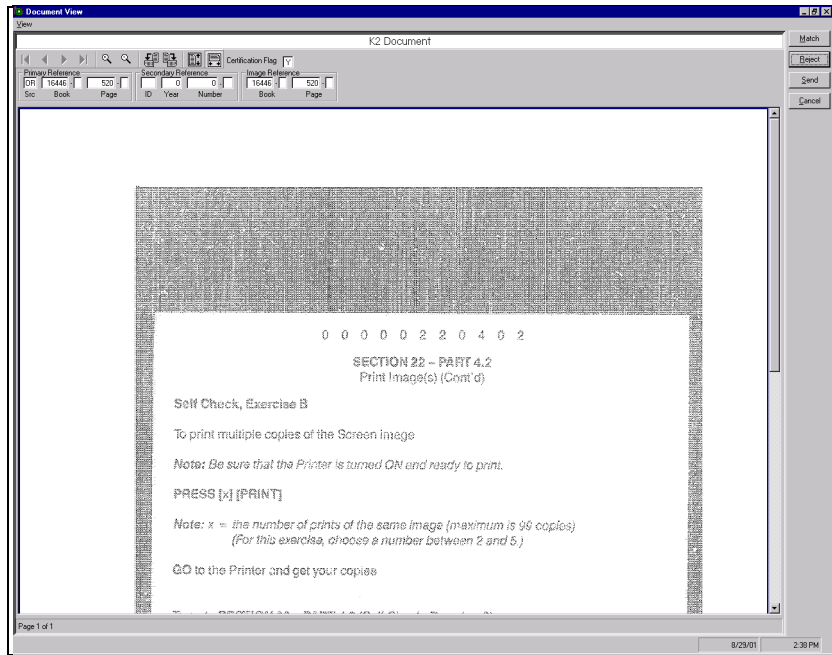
Document View
View

K2 Document

Match
Reject
Send
Cancel

Certification Flag Y

Primary Reference
OR 16446 520
Src Book Page

Secondary Reference
0 0
ID Year Number

Image Reference
16446 520
Book Page

0 0 0 0 0 2 2 0 4 0 2

SECTION 22 – PART 4.2
Print Image(s) (Cont'd)

Self Check, Exercise B

To print multiple copies of the Screen image

Note: Be sure that the Printer is turned ON and ready to print.

PRESS [x] [PRINT]

Note: x = the number of prints of the same image (maximum is 99 copies)
(For this exercise, choose a number between 2 and 5.)

GO to the Printer and get your copies

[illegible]

Page 1 of 1

8/29/01
2:38 PM